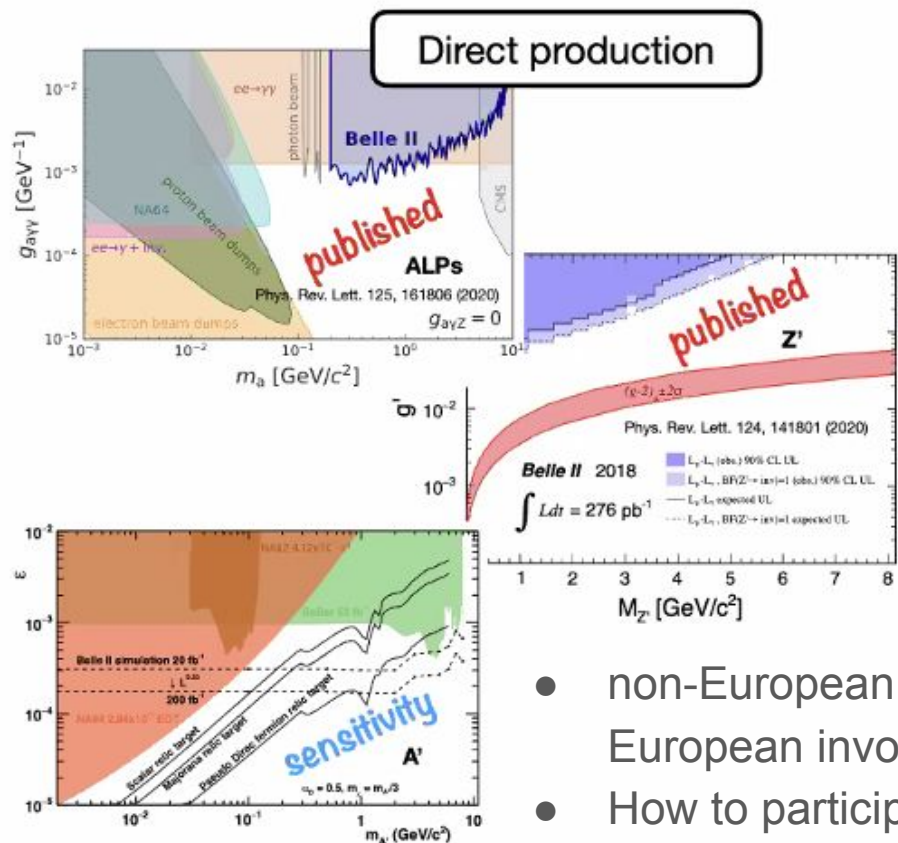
Direct production

$10^{-2}$
$10^{-3}$
$10^{-4}$
$10^{-5}$
$g_{a\gamma\gamma}$ [GeV$^{-1}$]
$ee\to\gamma\gamma$
photon beam
Belle II
photon beam dumps
NA64
$ee\to\gamma$ + inv.
CMS
published
ALPs
Phys. Rev. Lett. 125, 161806 (2020)
electron beam dumps
$g_{a\gamma Z}=0$
$10^{-3}$ $10^{-2}$ $10^{-1}$ $10^{0}$ $10^{1}$
$m_a$ [GeV/$c^2$]

published
Z'
$(g-2)_\mu \pm 2\sigma$
g' $10^{-2}$
$10^{-3}$
Phys. Rev. Lett. 124, 141801 (2020)
Belle II 2018
$\int Ldt = 276$ pb$^{-1}$
$L_\mu$-$L_\tau$ (obs.) 90% CL UL
$L_\mu$-$L_\tau$, BF(Z'→ inv)=1 (obs.) 90% CL UL
$L_\mu$-$L_\tau$ expected UL
$L_\mu$-$L_\tau$, BF(Z'→ inv)=1 expected UL
1 2 3 4 5 6 7 8
$M_{Z'}$ [GeV/c$^2$]

$10^{-2}$
$\varepsilon$
$10^{-3}$
$10^{-4}$
$10^{-5}$
NA62 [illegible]
BaBar 53 fb$^{-1}$
Belle II simulation 20 fb$^{-1}$
$\downarrow L^{0.25}$
200 fb$^{-1}$
NA64 2.84x10$^{11}$ EOT
Scalar relic target
Majorana relic target
Pseudo Dirac fermion relic target
sensitivity
A'
$\alpha_D = 0.5$, $m_\chi = m_{A'}/3$
$10^{-2}$ $10^{-1}$ 1 10
$m_{A'}$ (GeV/c$^2$)

● non-European
European invo
● How to particip